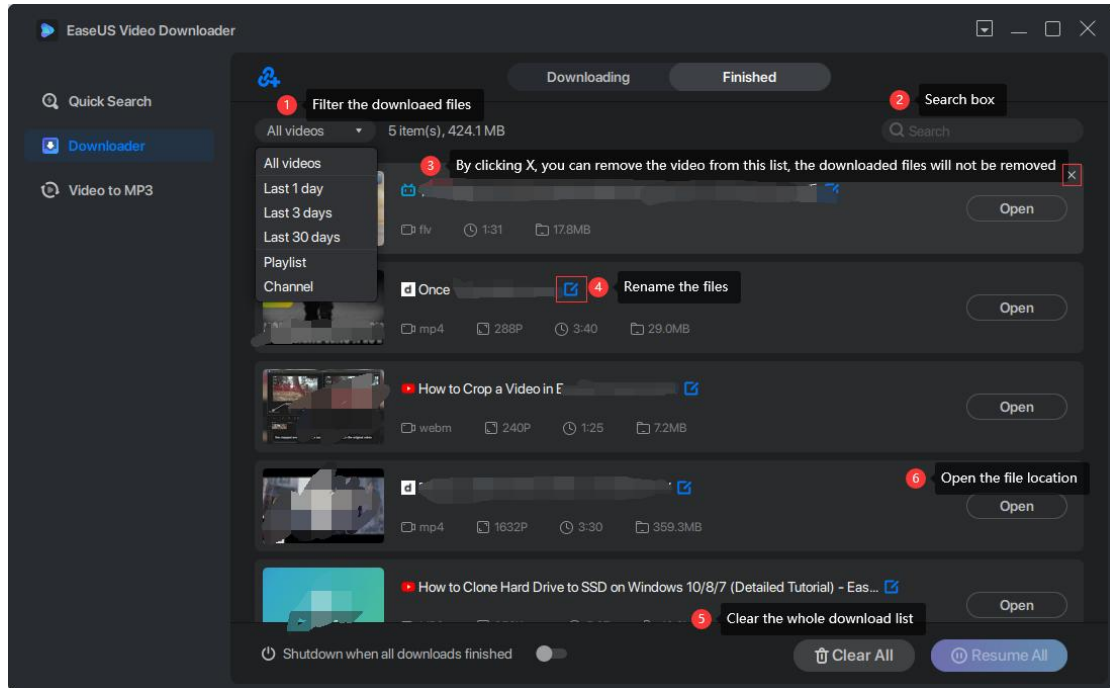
EaseUS Video Downloader

Quick Search

Downloader

Video to MP3

Downloading

Finished

1 Filter the downloaed files

2 Search box

All videos

5 item(s), 424.1 MB

Search

All videos
Last 1 day
Last 3 days
Last 30 days
Playlist
Channel

3 By clicking X, you can remove the video from this list, the downloaded files will not be removed

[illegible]

flv 1:31 17.8MB

Open

Once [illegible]

4 Rename the files

mp4 288P 3:40 29.0MB

Open

How to Crop a Video in E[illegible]

webm 240P 1:25 7.2MB

Open

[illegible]

6 Open the file location

mp4 1632P 3:30 359.3MB

Open

How to Clone Hard Drive to SSD on Windows 10/8/7 (Detailed Tutorial) - Eas...

5 Clear the whole download list

Open

Shutdown when all downloads finished

Clear All

Resume All